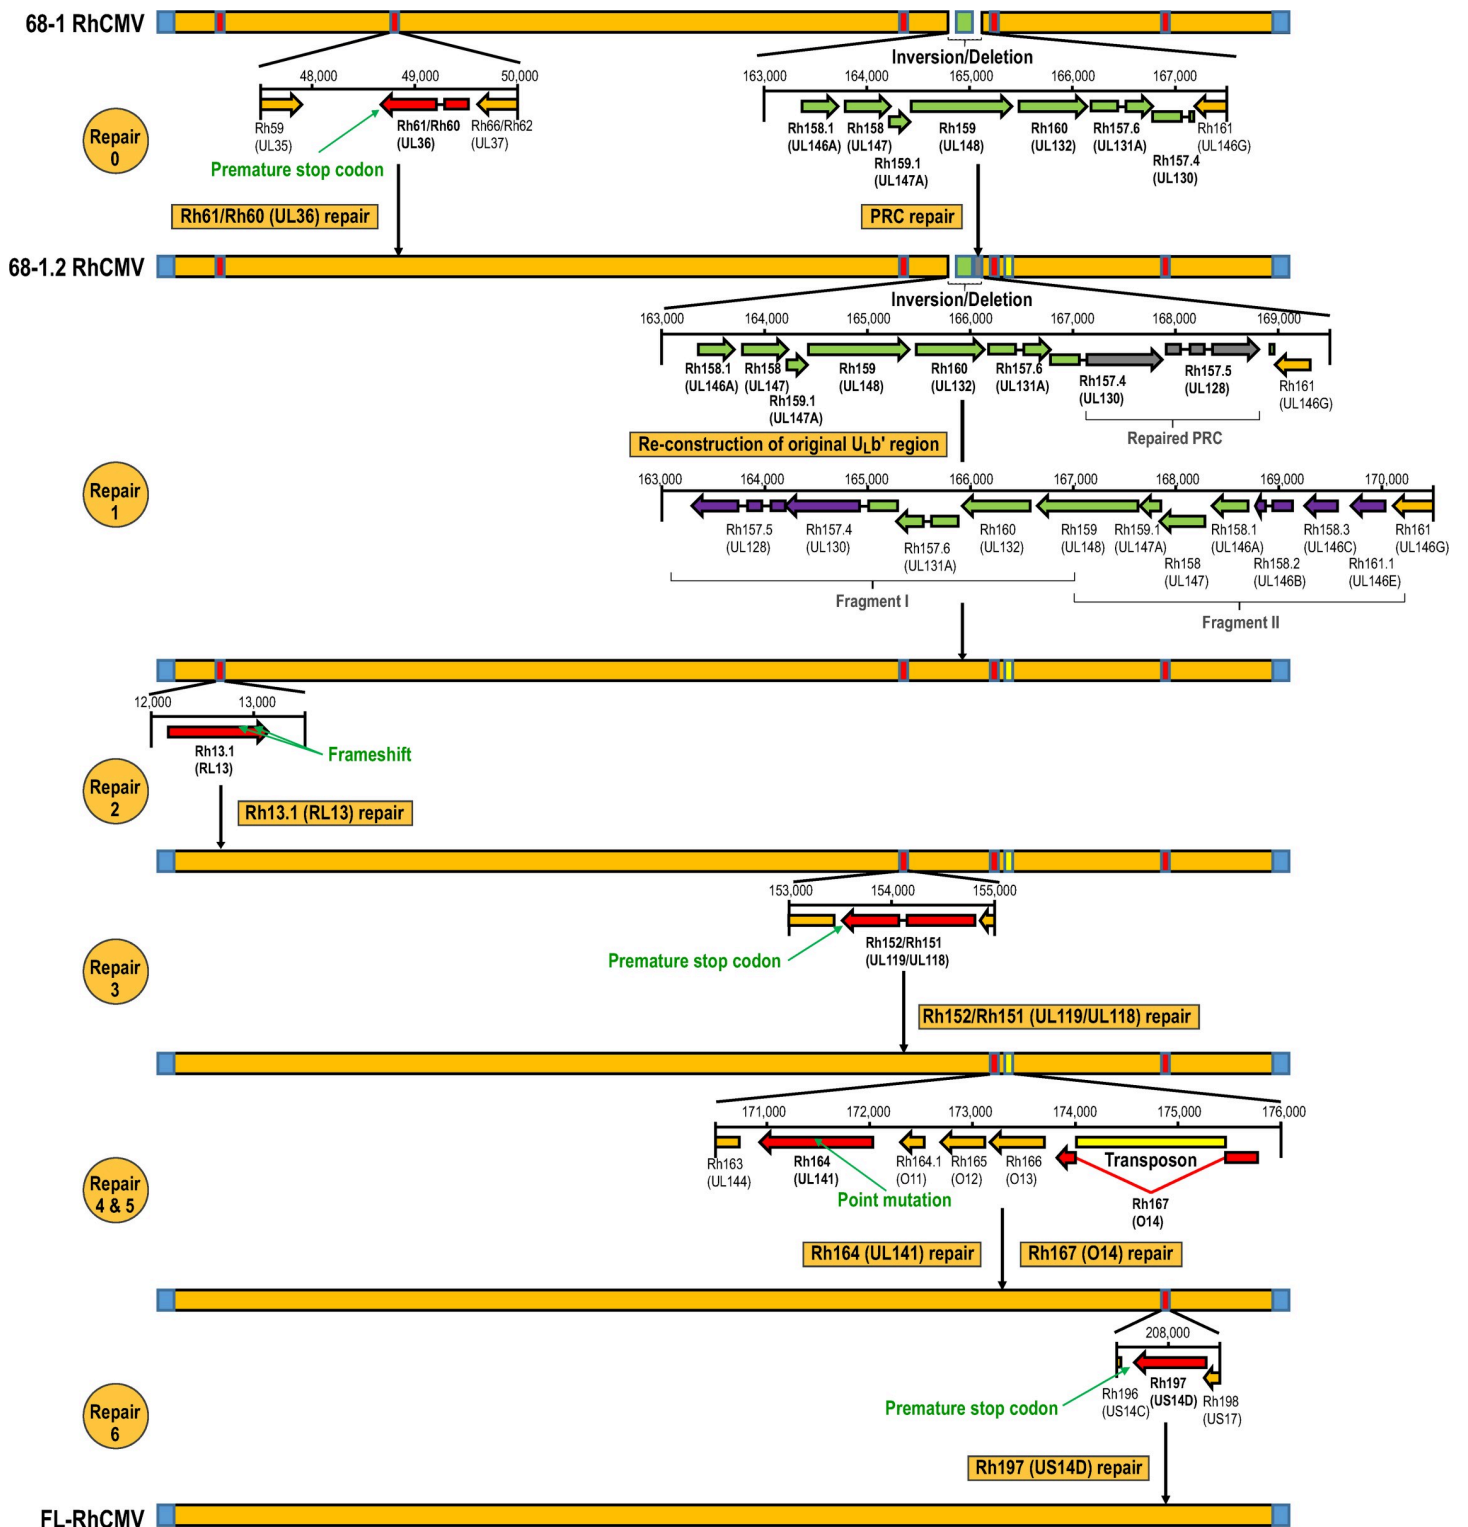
68-1 RhCMV

Inversion/Deletion

48,000 49,000 50,000

Repair 0

Rh59 (UL35)

Rh61/Rh60 (UL36)

Rh66/Rh62 (UL37)

Premature stop codon

163,000 164,000 165,000 166,000 167,000

Rh158.1 (UL146A) Rh158 (UL147) Rh159.1 (UL147A) Rh159 (UL148) Rh160 (UL132) Rh157.6 (UL131A) Rh157.4 (UL130) Rh161 (UL146G)

Rh61/Rh60 (UL36) repair

PRC repair

68-1.2 RhCMV

Inversion/Deletion

163,000 164,000 165,000 166,000 167,000 168,000 169,000

Rh158.1 (UL146A) Rh158 (UL147) Rh159.1 (UL147A) Rh159 (UL148) Rh160 (UL132) Rh157.6 (UL131A) Rh157.4 (UL130) Rh157.5 (UL128) Rh161 (UL146G)

Repaired PRC

Re-construction of original U$_L$b' region

Repair 1

163,000 164,000 165,000 166,000 167,000 168,000 169,000 170,000

Rh157.5 (UL128) Rh157.4 (UL130) Rh157.6 (UL131A) Rh160 (UL132) Rh159 (UL148) Rh159.1 (UL147A) Rh158 (UL147) Rh158.1 (UL146A) Rh158.2 (UL146B) Rh158.3 (UL146C) Rh161.1 (UL146E) Rh161 (UL146G)

Fragment I

Fragment II

12,000 13,000

Rh13.1 (RL13)

Frameshift

Repair 2

Rh13.1 (RL13) repair

153,000 154,000 155,000

Repair 3

Premature stop codon

Rh152/Rh151 (UL119/UL118)

Rh152/Rh151 (UL119/UL118) repair

171,000 172,000 173,000 174,000 175,000 176,000

Repair 4 & 5

Rh163 (UL144) Rh164 (UL141) Rh164.1 (O11) Rh165 (O12) Rh166 (O13)

Transposon

Rh167 (O14)

Point mutation

Rh164 (UL141) repair

Rh167 (O14) repair

208,000

Repair 6

Premature stop codon

Rh196 (US14C) Rh197 (US14D) Rh198 (US17)

Rh197 (US14D) repair

FL-RhCMV